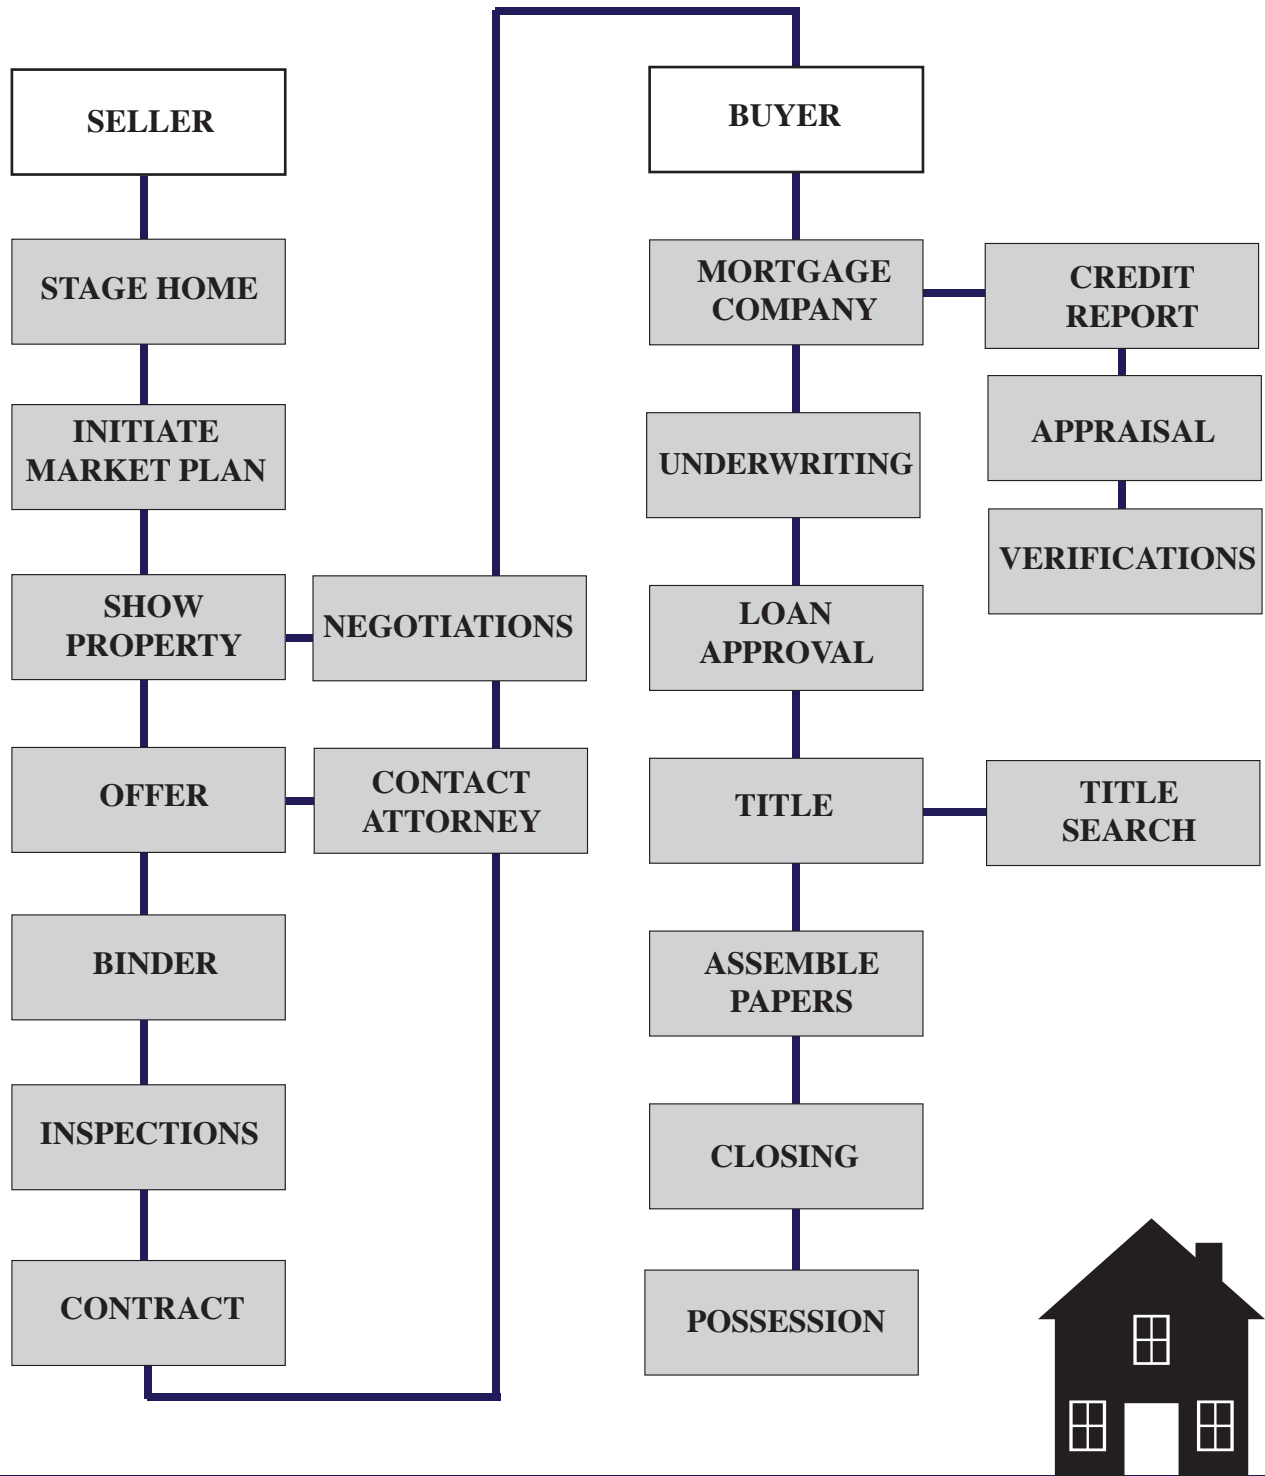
SELLER

STAGE HOME

INITIATE MARKET PLAN

SHOW PROPERTY

NEGOTIATIONS

OFFER

CONTACT ATTORNEY

BINDER

INSPECTIONS

CONTRACT

BUYER

MORTGAGE COMPANY

CREDIT REPORT

APPRAISAL

VERIFICATIONS

UNDERWRITING

LOAN APPROVAL

TITLE

TITLE SEARCH

ASSEMBLE PAPERS

CLOSING

POSSESSION